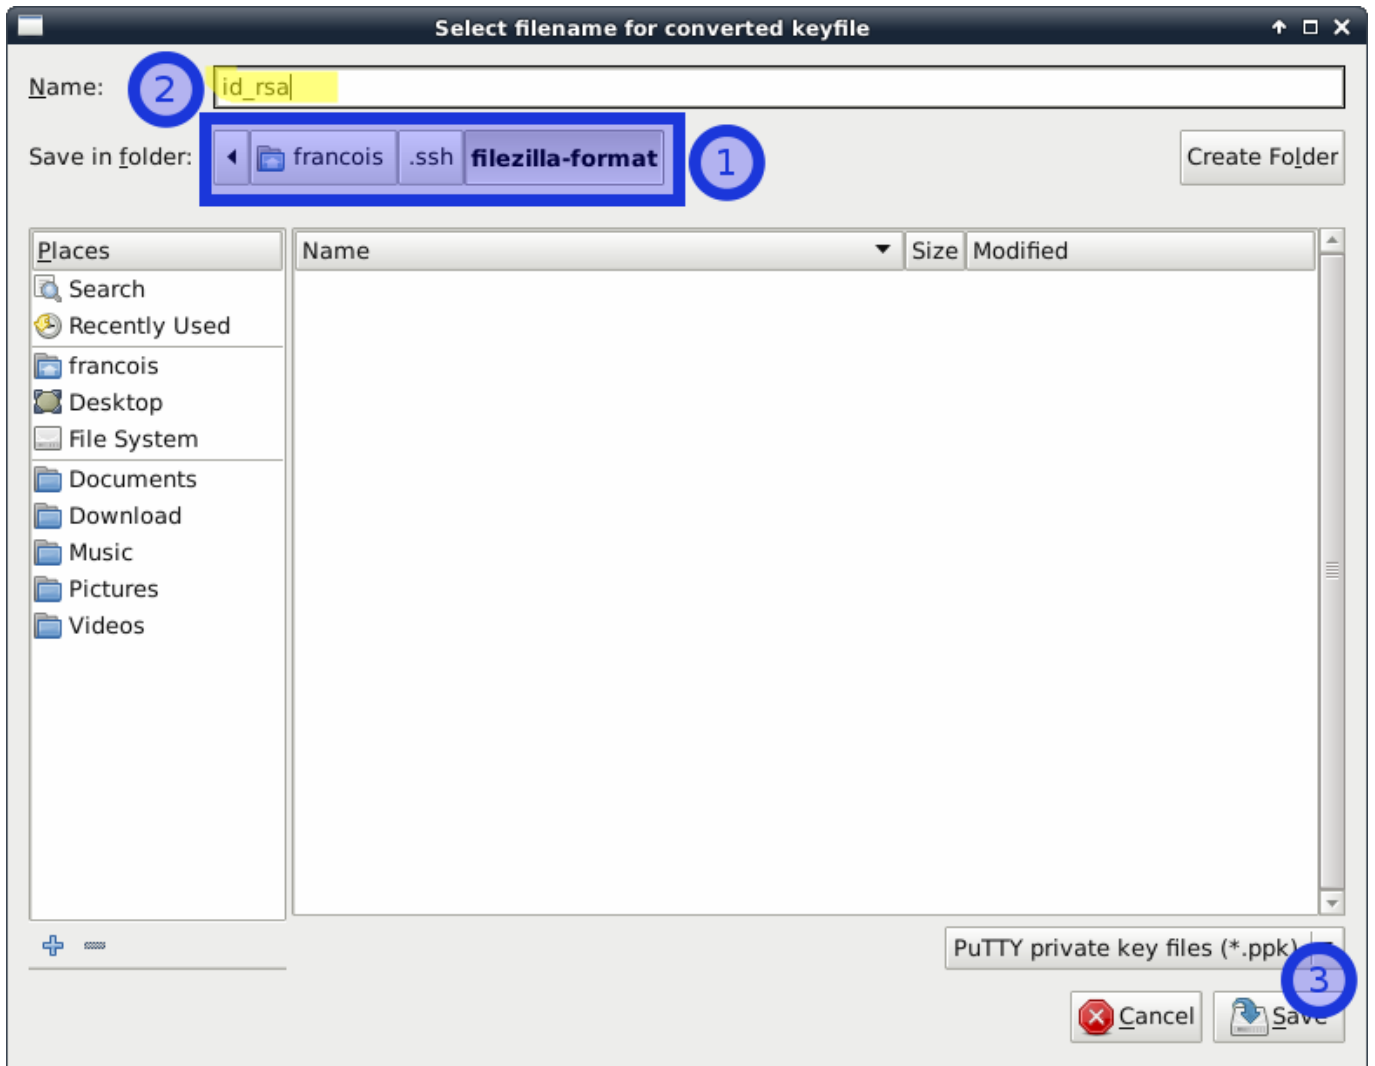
Select filename for converted keyfile

Name: 2 id_rsa

Save in folder: francois .ssh filezilla-format 1

Create Folder

Places
Search
Recently Used
francois
Desktop
File System
Documents
Download
Music
Pictures
Videos

| Name | Size | Modified |
|---|---|---|

PuTTY private key files (*.ppk)

3

Cancel Save